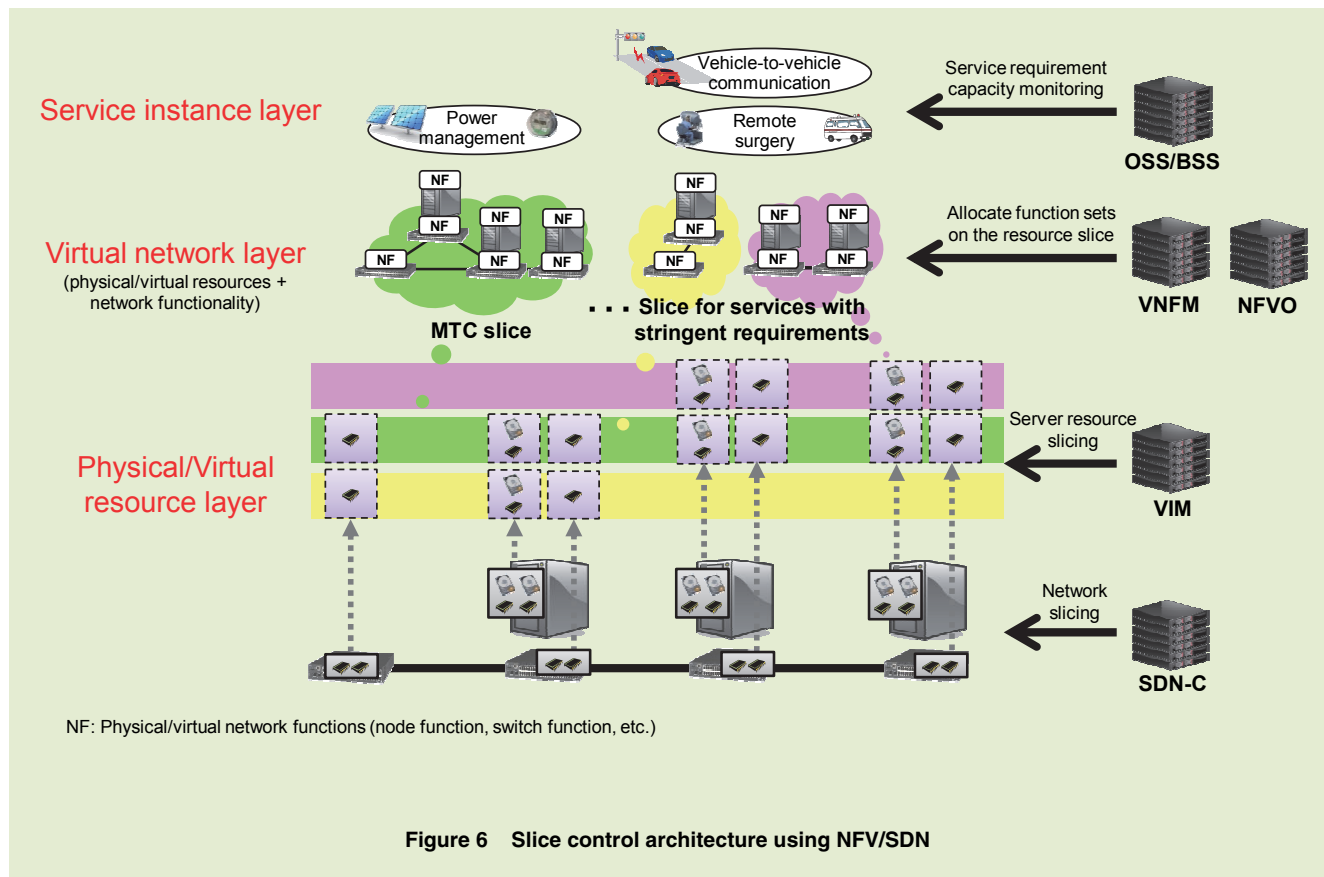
Service instance layer

Power management

Vehicle-to-vehicle communication

Remote surgery

Service requirement capacity monitoring

OSS/BSS

Virtual network layer
(physical/virtual resources + network functionality)

NF

NF

NF

NF

NF

NF

NF

NF

NF

NF

NF

NF

NF

Allocate function sets on the resource slice

VNFM

NFVO

MTC slice

Slice for services with stringent requirements

Physical/Virtual resource layer

Server resource slicing

VIM

Network slicing

SDN-C

NF: Physical/virtual network functions (node function, switch function, etc.)

Figure 6 Slice control architecture using NFV/SDN